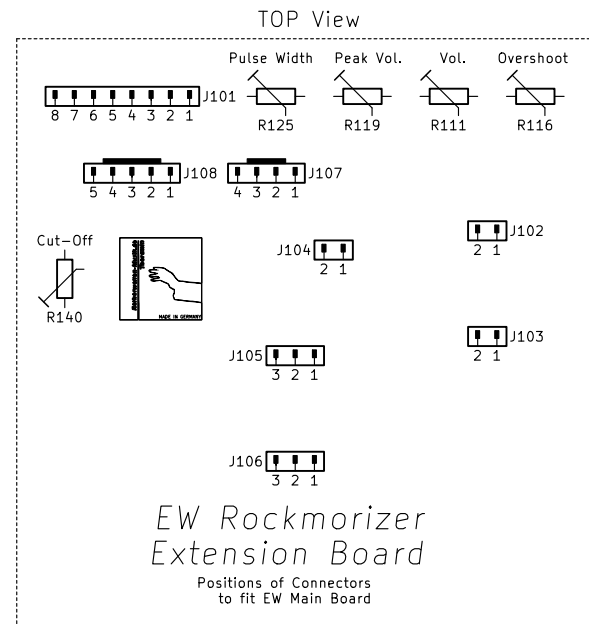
TOP View

Pulse Width
Peak Vol.
Vol.
Overshoot

J101
8 7 6 5 4 3 2 1
R125
R119
R111
R116

J108
5 4 3 2 1
J107
4 3 2 1

Cut-Off
R140
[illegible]
MADE IN GERMANY

J104
2 1
J102
2 1
J103
2 1
J105
3 2 1
J106
3 2 1

EW Rockmorizer
Extension Board

Positions of Connectors
to fit EW Main Board